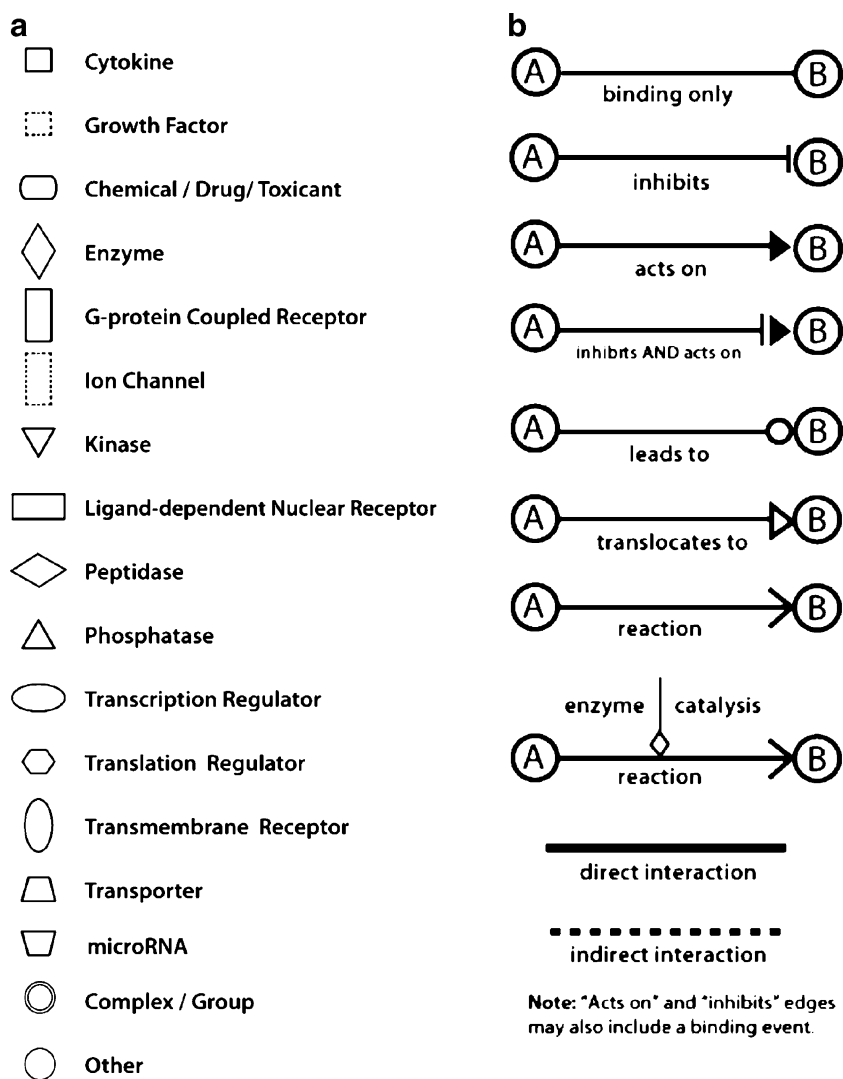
a

Cytokine

Growth Factor

Chemical / Drug/ Toxicant

Enzyme

G-protein Coupled Receptor

Ion Channel

Kinase

Ligand-dependent Nuclear Receptor

Peptidase

Phosphatase

Transcription Regulator

Translation Regulator

Transmembrane Receptor

Transporter

microRNA

Complex / Group

Other

b

A binding only B

A inhibits B

A acts on B

A inhibits AND acts on B

A leads to B

A translocates to B

A reaction B

enzyme catalysis

A reaction B

direct interaction

indirect interaction

Note: "Acts on" and "inhibits" edges may also include a binding event.